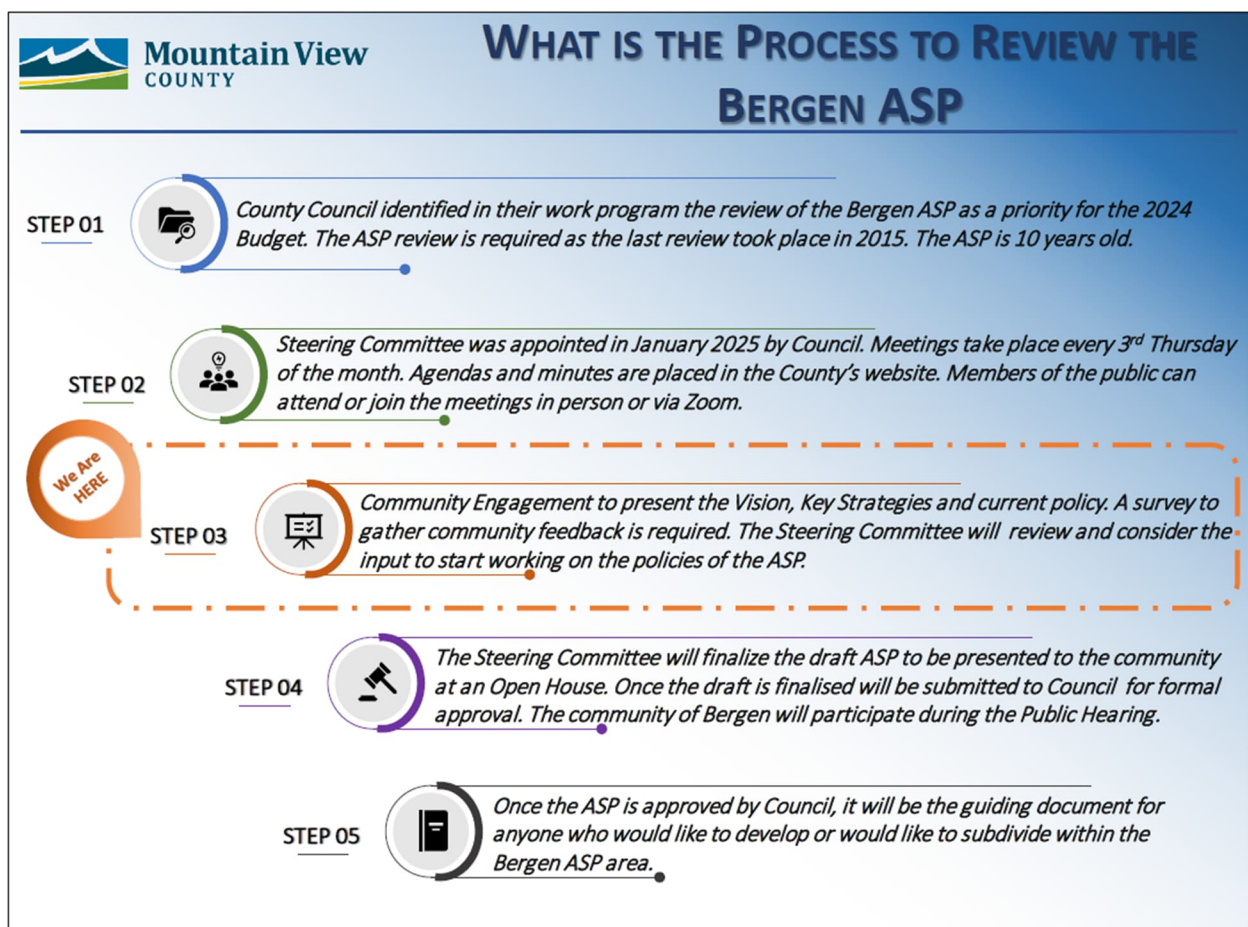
Mountain View COUNTY

WHAT IS THE PROCESS TO REVIEW THE BERGEN ASP

STEP 01

County Council identified in their work program the review of the Bergen ASP as a priority for the 2024 Budget. The ASP review is required as the last review took place in 2015. The ASP is 10 years old.

STEP 02

Steering Committee was appointed in January 2025 by Council. Meetings take place every 3$^{rd}$ Thursday of the month. Agendas and minutes are placed in the County's website. Members of the public can attend or join the meetings in person or via Zoom.

We Are HERE

STEP 03

Community Engagement to present the Vision, Key Strategies and current policy. A survey to gather community feedback is required. The Steering Committee will review and consider the input to start working on the policies of the ASP.

STEP 04

The Steering Committee will finalize the draft ASP to be presented to the community at an Open House. Once the draft is finalised will be submitted to Council for formal approval. The community of Bergen will participate during the Public Hearing.

STEP 05

Once the ASP is approved by Council, it will be the guiding document for anyone who would like to develop or would like to subdivide within the Bergen ASP area.